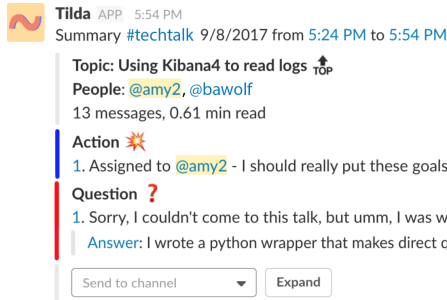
Tilda APP 5:54 PM
Summary #techtalk 9/8/2017 from 5:24 PM to 5:54 PM

Topic: Using Kibana4 to read logs TOP
People: @amy2, @bawolf
13 messages, 0.61 min read

Action 💥
1. Assigned to @amy2 - I should really put these goals

Question ❓
1. Sorry, I couldn't come to this talk, but umm, I was w

Answer: I wrote a python wrapper that makes direct c

Send to channel
Expand